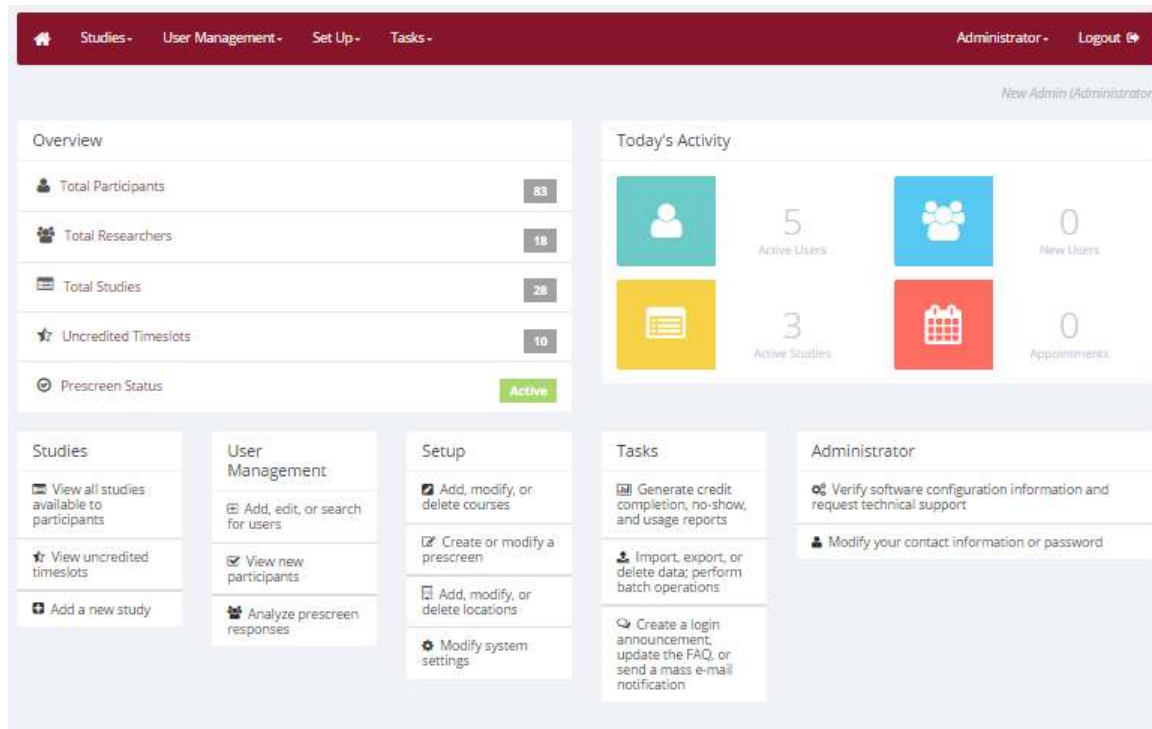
Studies - User Management - Set Up - Tasks - Administrator - Logout

New Admin (Administrator

Overview

Total Participants 83

Total Researchers 18

Total Studies 28

Uncredited Timeslots 10

Prescreen Status Active

Today's Activity

5 Active Users

0 New Users

3 Active Studies

0 Appointments

Studies

View all studies available to participants

View uncredited timeslots

Add a new study

User Management

Add, edit, or search for users

View new participants

Analyze prescreen responses

Setup

Add, modify, or delete courses

Create or modify a prescreen

Add, modify, or delete locations

Modify system settings

Tasks

Generate credit completion, no-show, and usage reports

Import, export, or delete data; perform batch operations

Create a login announcement, update the FAQ, or send a mass e-mail notification

Administrator

Verify software configuration information and request technical support

Modify your contact information or password